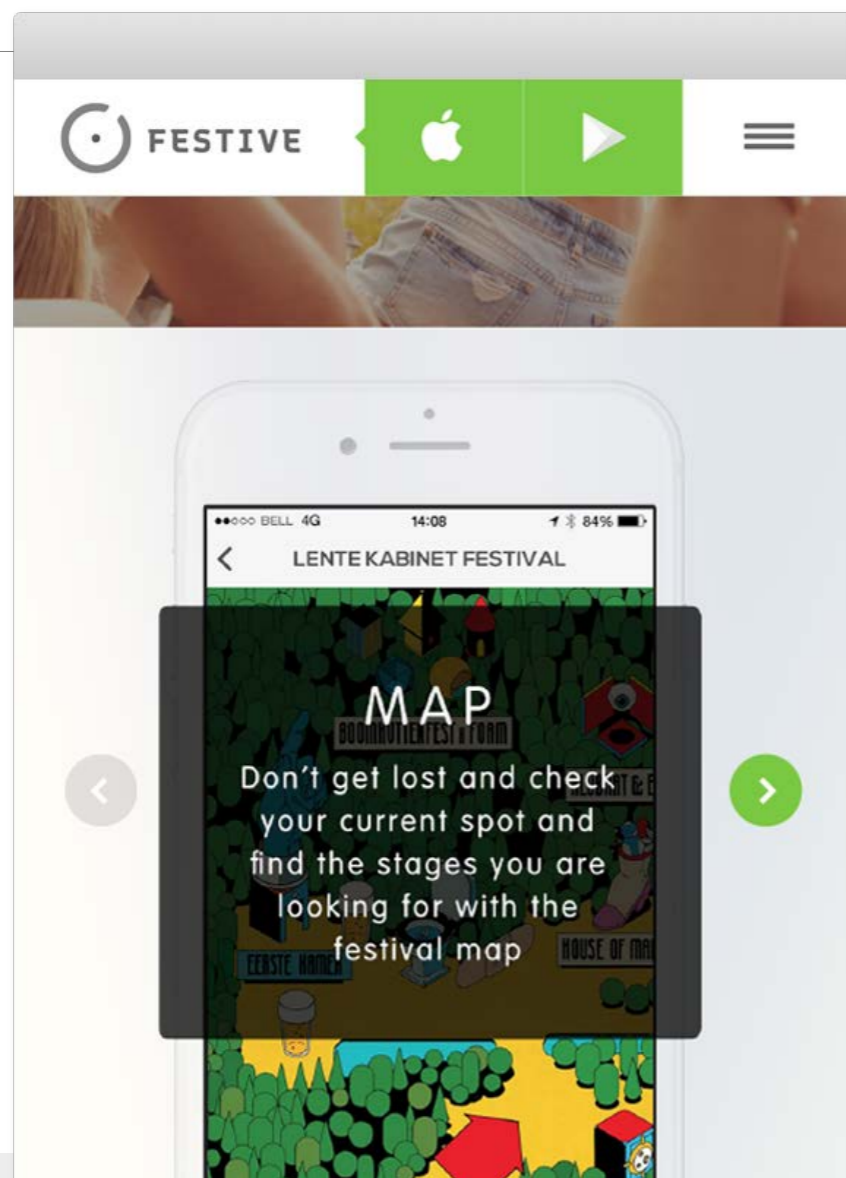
FESTIVE

●●○○○ BELL 4G 14:08 84%

LENTE KABINET FESTIVAL

BOOMHUTTENFESTIVAL

EERSTE KAMER

HOUSE OF MA

MAP

Don't get lost and check your current spot and find the stages you are looking for with the festival map